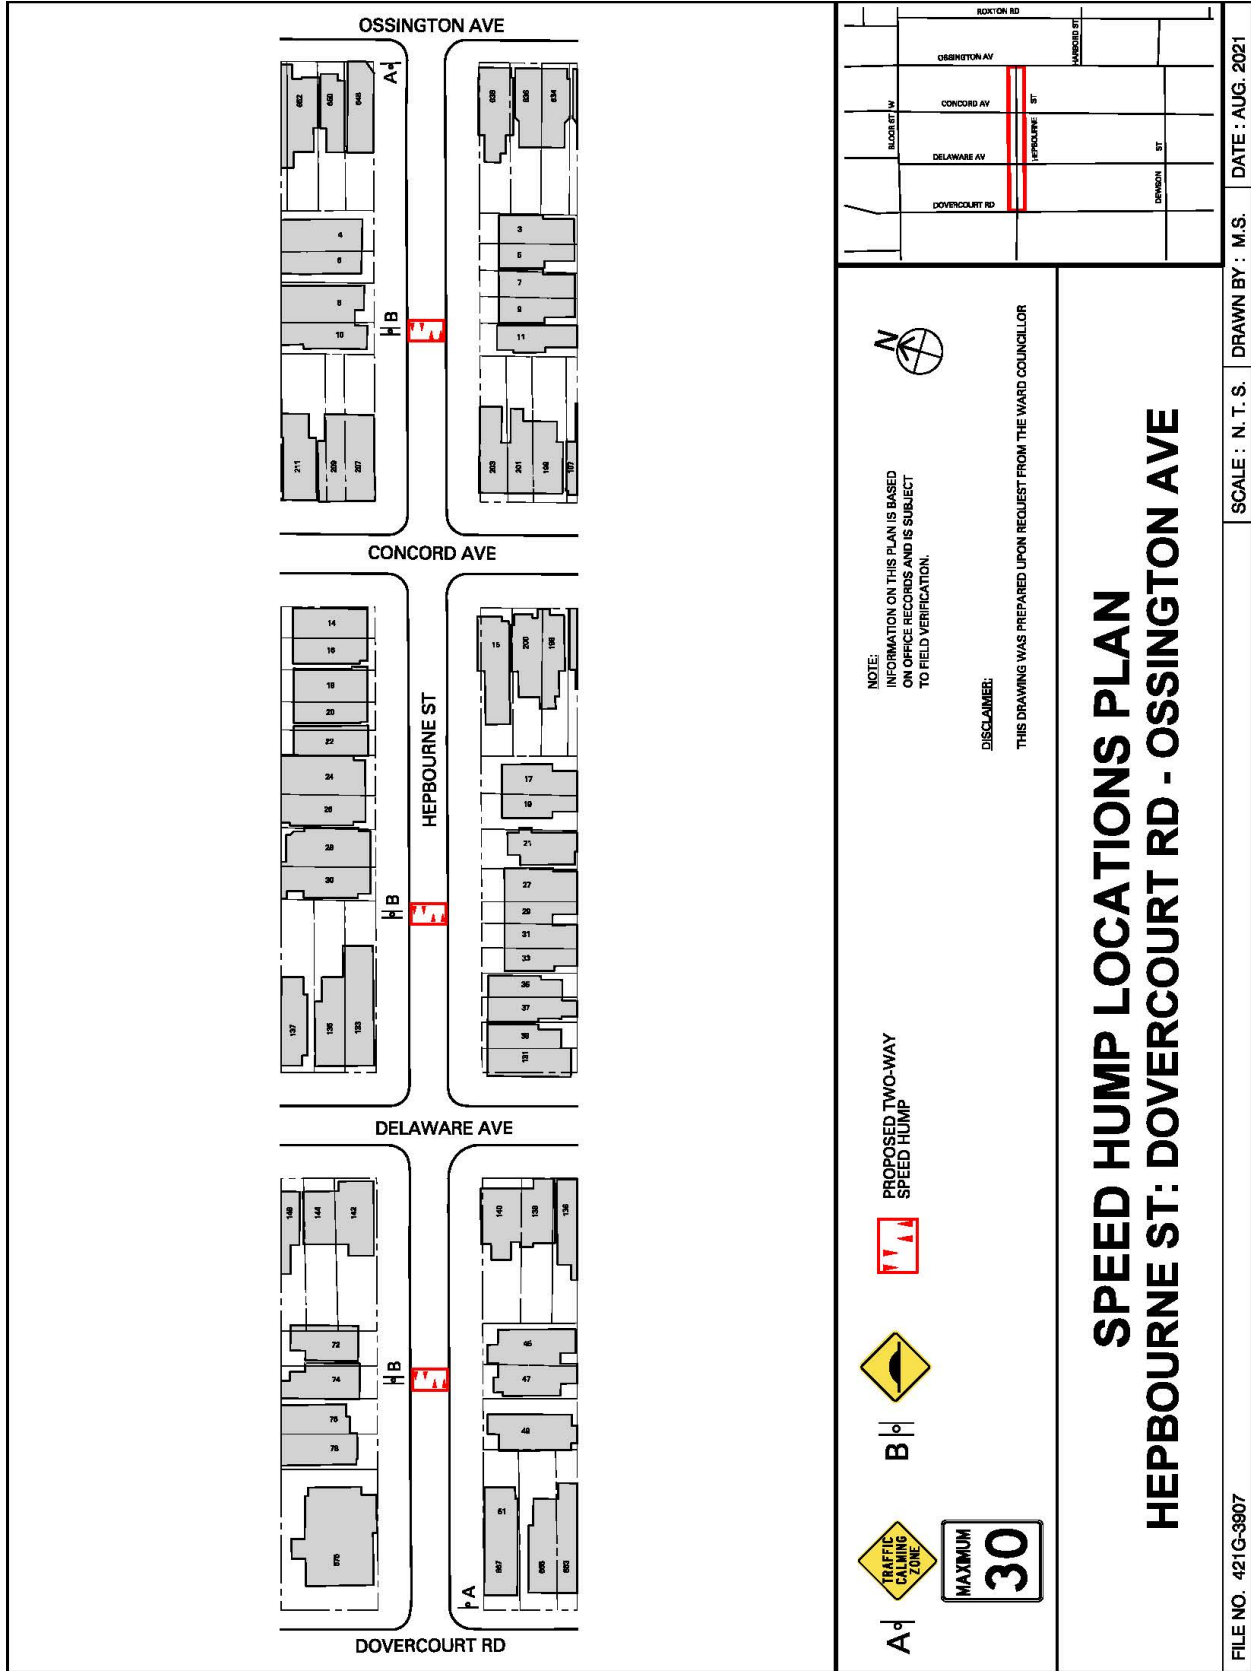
OSSINGTON AVE

A

652 650 646

638 636 634

4
6
8
10

3
5
7
9
11

B

211 209 207

203 201 199 197

CONCORD AVE

14
16
18
20
22
24
26
28
30

15 200 198

17
19
21
27
29
31
33
35
37
39
131

HEPBOURNE ST

B

137 135 133

DELAWARE AVE

146 144 142

140 138 136

72
74
76
78

45
47
49

B

576

51
667 665 663

A

DOVERCOURT RD

ROXTON RD
HARBORD ST
OSSINGTON AV
CONCORD AV
BLOOR ST W
HEPBOURNE ST
DELAWARE AV
DEWSON ST
DOVERCOURT RD

N

NOTE:
INFORMATION ON THIS PLAN IS BASED ON OFFICE RECORDS AND IS SUBJECT TO FIELD VERIFICATION.

DISCLAIMER:
THIS DRAWING WAS PREPARED UPON REQUEST FROM THE WARD COUNCILLOR

PROPOSED TWO-WAY SPEED HUMP

B

A

TRAFFIC CALMING ZONE

MAXIMUM 30

SPEED HUMP LOCATIONS PLAN
HEPBOURNE ST: DOVERCOURT RD - OSSINGTON AVE

FILE NO. 421G-3907 | SCALE : N. T. S. | DRAWN BY : M.S. | DATE : AUG. 2021